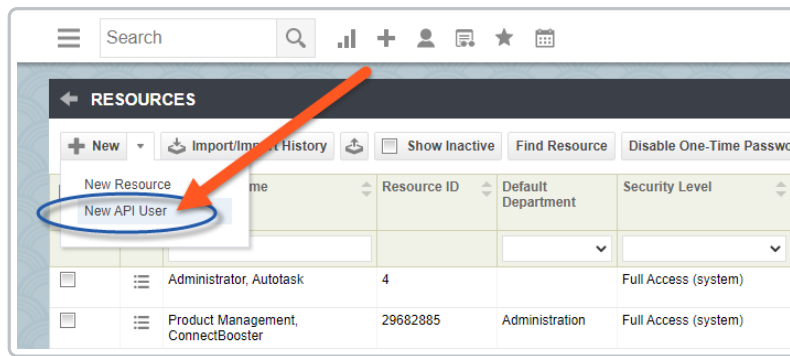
Search

RESOURCES

New | Import/Import History | Show Inactive | Find Resource | Disable One-Time Passwo

New Resource
New API User

| | | ...me | Resource ID | Default Department | Security Level |
|---|---|---|---|---|---|
| | | Administrator, Autotask | 4 | | Full Access (system) |
| | | Product Management, ConnectBooster | 29682885 | Administration | Full Access (system) |